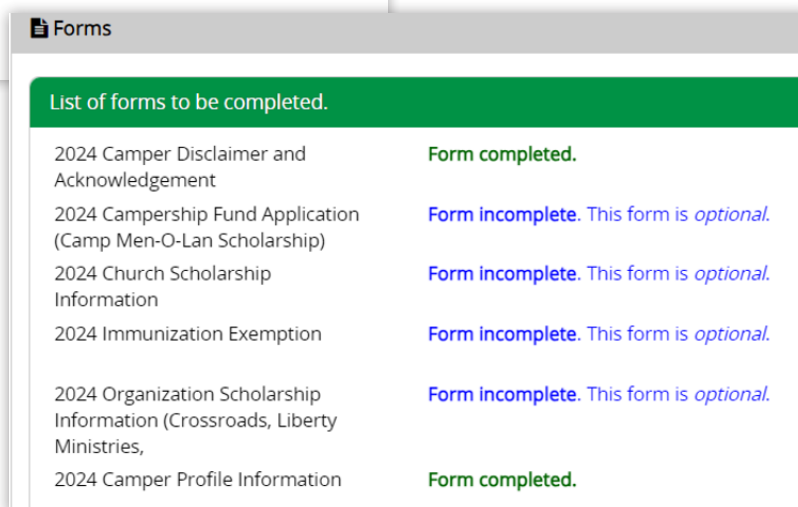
Forms

List of forms to be completed.

| | |
|---|---|
| 2024 Camper Disclaimer and Acknowledgement | Form completed. |
| 2024 Campership Fund Application (Camp Men-O-Lan Scholarship) | Form incomplete. This form is *optional.* |
| 2024 Church Scholarship Information | Form incomplete. This form is *optional.* |
| 2024 Immunization Exemption | Form incomplete. This form is *optional.* |
| 2024 Organization Scholarship Information (Crossroads, Liberty Ministries, | Form incomplete. This form is *optional.* |
| 2024 Camper Profile Information | Form completed. |